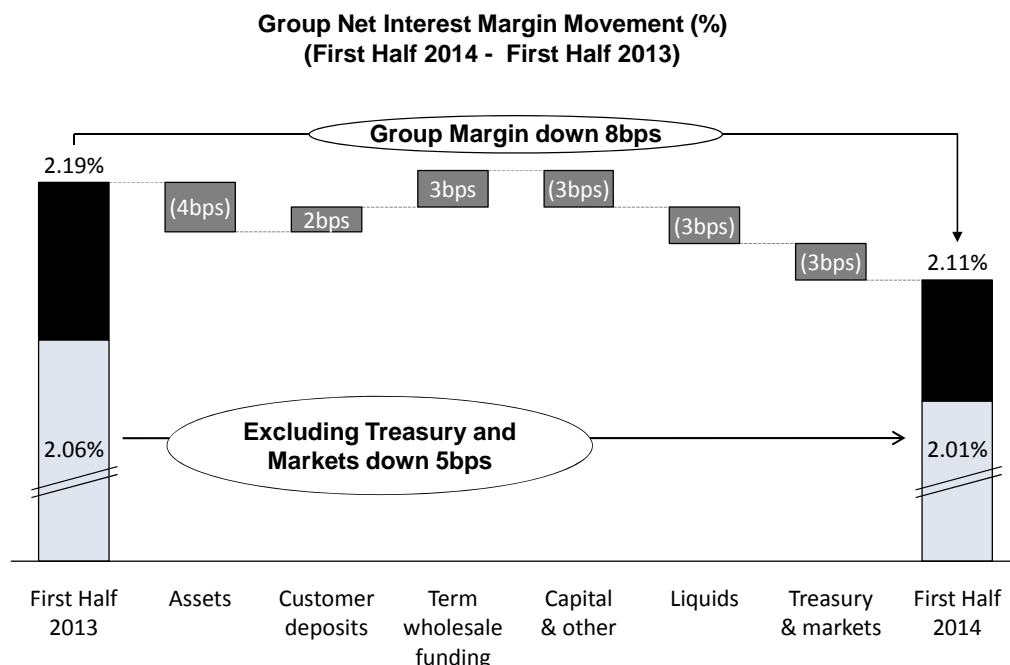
Group Net Interest Margin Movement (%)
(First Half 2014 - First Half 2013)

Group Margin down 8bps

2.19%

(4bps)

2bps

3bps

(3bps)

(3bps)

(3bps)

2.11%

2.06%

Excluding Treasury and Markets down 5bps

2.01%

First Half 2013

Assets

Customer deposits

Term wholesale funding

Capital & other

Liquids

Treasury & markets

First Half 2014